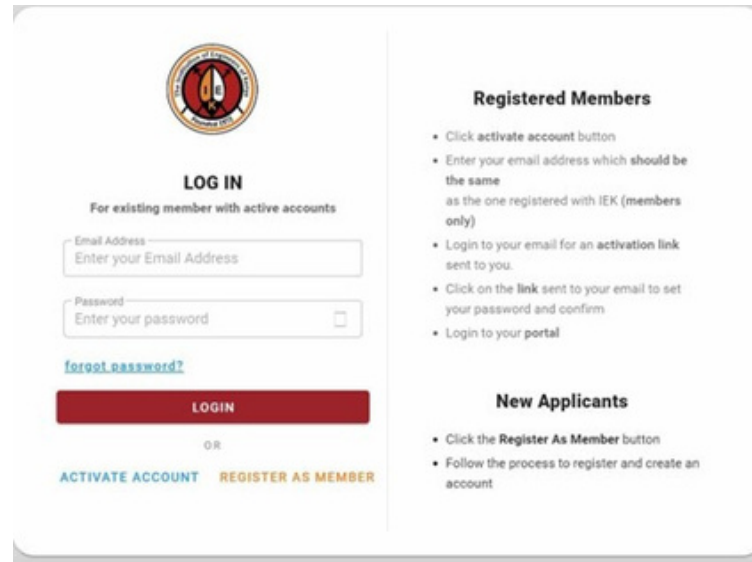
The Institution of Engineers of Kenya

LOG IN

For existing member with active accounts

Email Address
Enter your Email Address

Password
Enter your password

forgot password?

LOGIN

OR

ACTIVATE ACCOUNT REGISTER AS MEMBER

Registered Members

- Click activate account button
- Enter your email address which should be the same as the one registered with IEK (members only)
- Login to your email for an activation link sent to you.
- Click on the link sent to your email to set your password and confirm
- Login to your portal

New Applicants

- Click the Register As Member button
- Follow the process to register and create an account